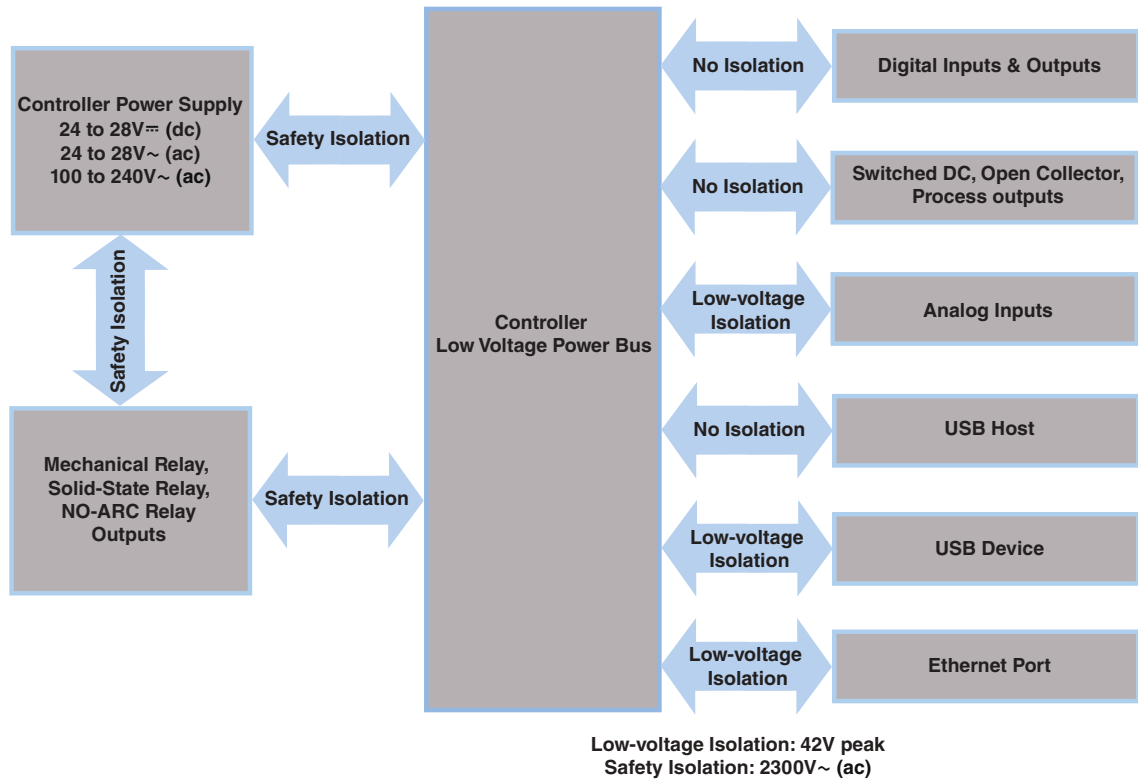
Controller Power Supply
24 to 28V⎓ (dc)
24 to 28V~ (ac)
100 to 240V~ (ac)

Safety Isolation

Safety Isolation

Mechanical Relay, Solid-State Relay, NO-ARC Relay Outputs

Safety Isolation

Controller
Low Voltage Power Bus

No Isolation

Digital Inputs & Outputs

No Isolation

Switched DC, Open Collector, Process outputs

Low-voltage Isolation

Analog Inputs

No Isolation

USB Host

Low-voltage Isolation

USB Device

Low-voltage Isolation

Ethernet Port

Low-voltage Isolation: 42V peak
Safety Isolation: 2300V~ (ac)